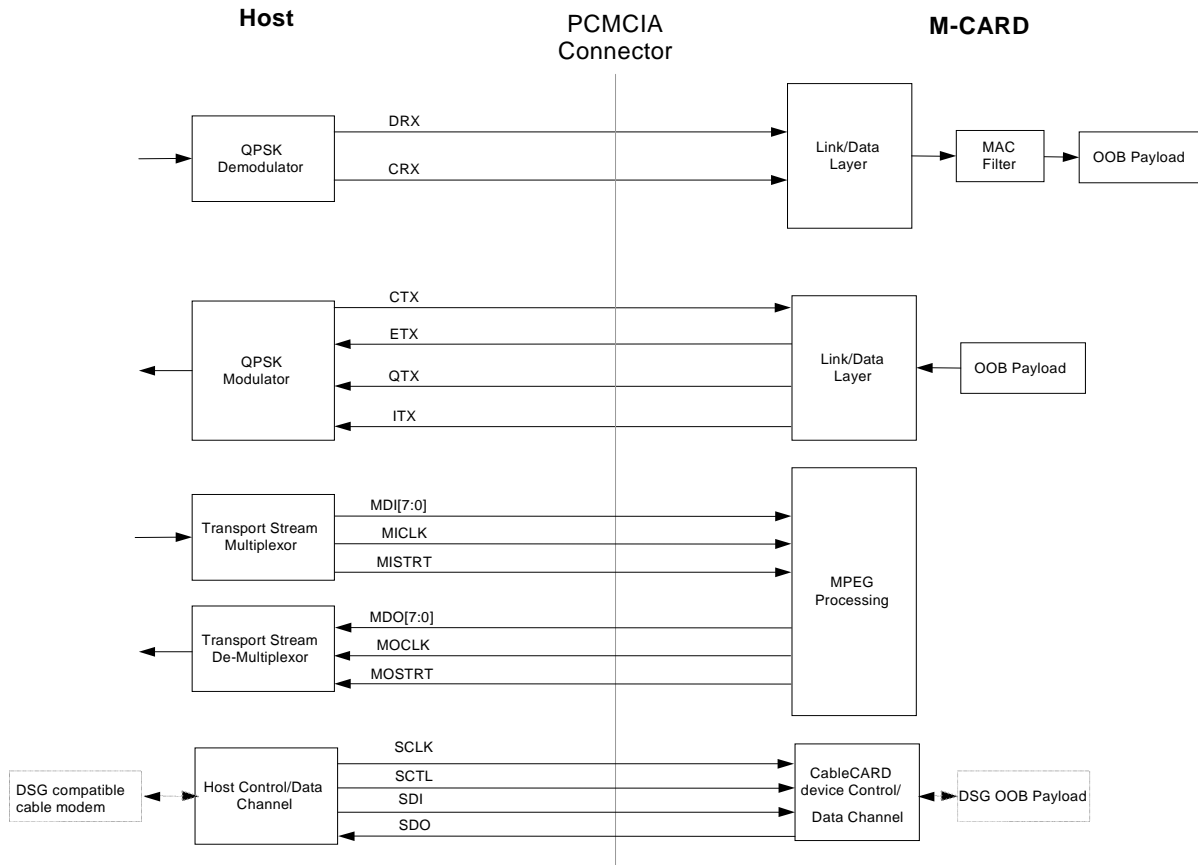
Host

PCMCIA Connector

M-CARD

QPSK Demodulator

DRX

CRX

Link/Data Layer

MAC Filter

OOB Payload

CTX

ETX

QTX

ITX

QPSK Modulator

Link/Data Layer

OOB Payload

Transport Stream Multiplexor

MDI[7:0]

MICLK

MISTRT

MPEG Processing

MDO[7:0]

MOCLK

MOSTRT

Transport Stream De-Multiplexor

DSG compatible cable modem

Host Control/Data Channel

SCLK

SCTL

SDI

SDO

CableCARD device Control/ Data Channel

DSG OOB Payload